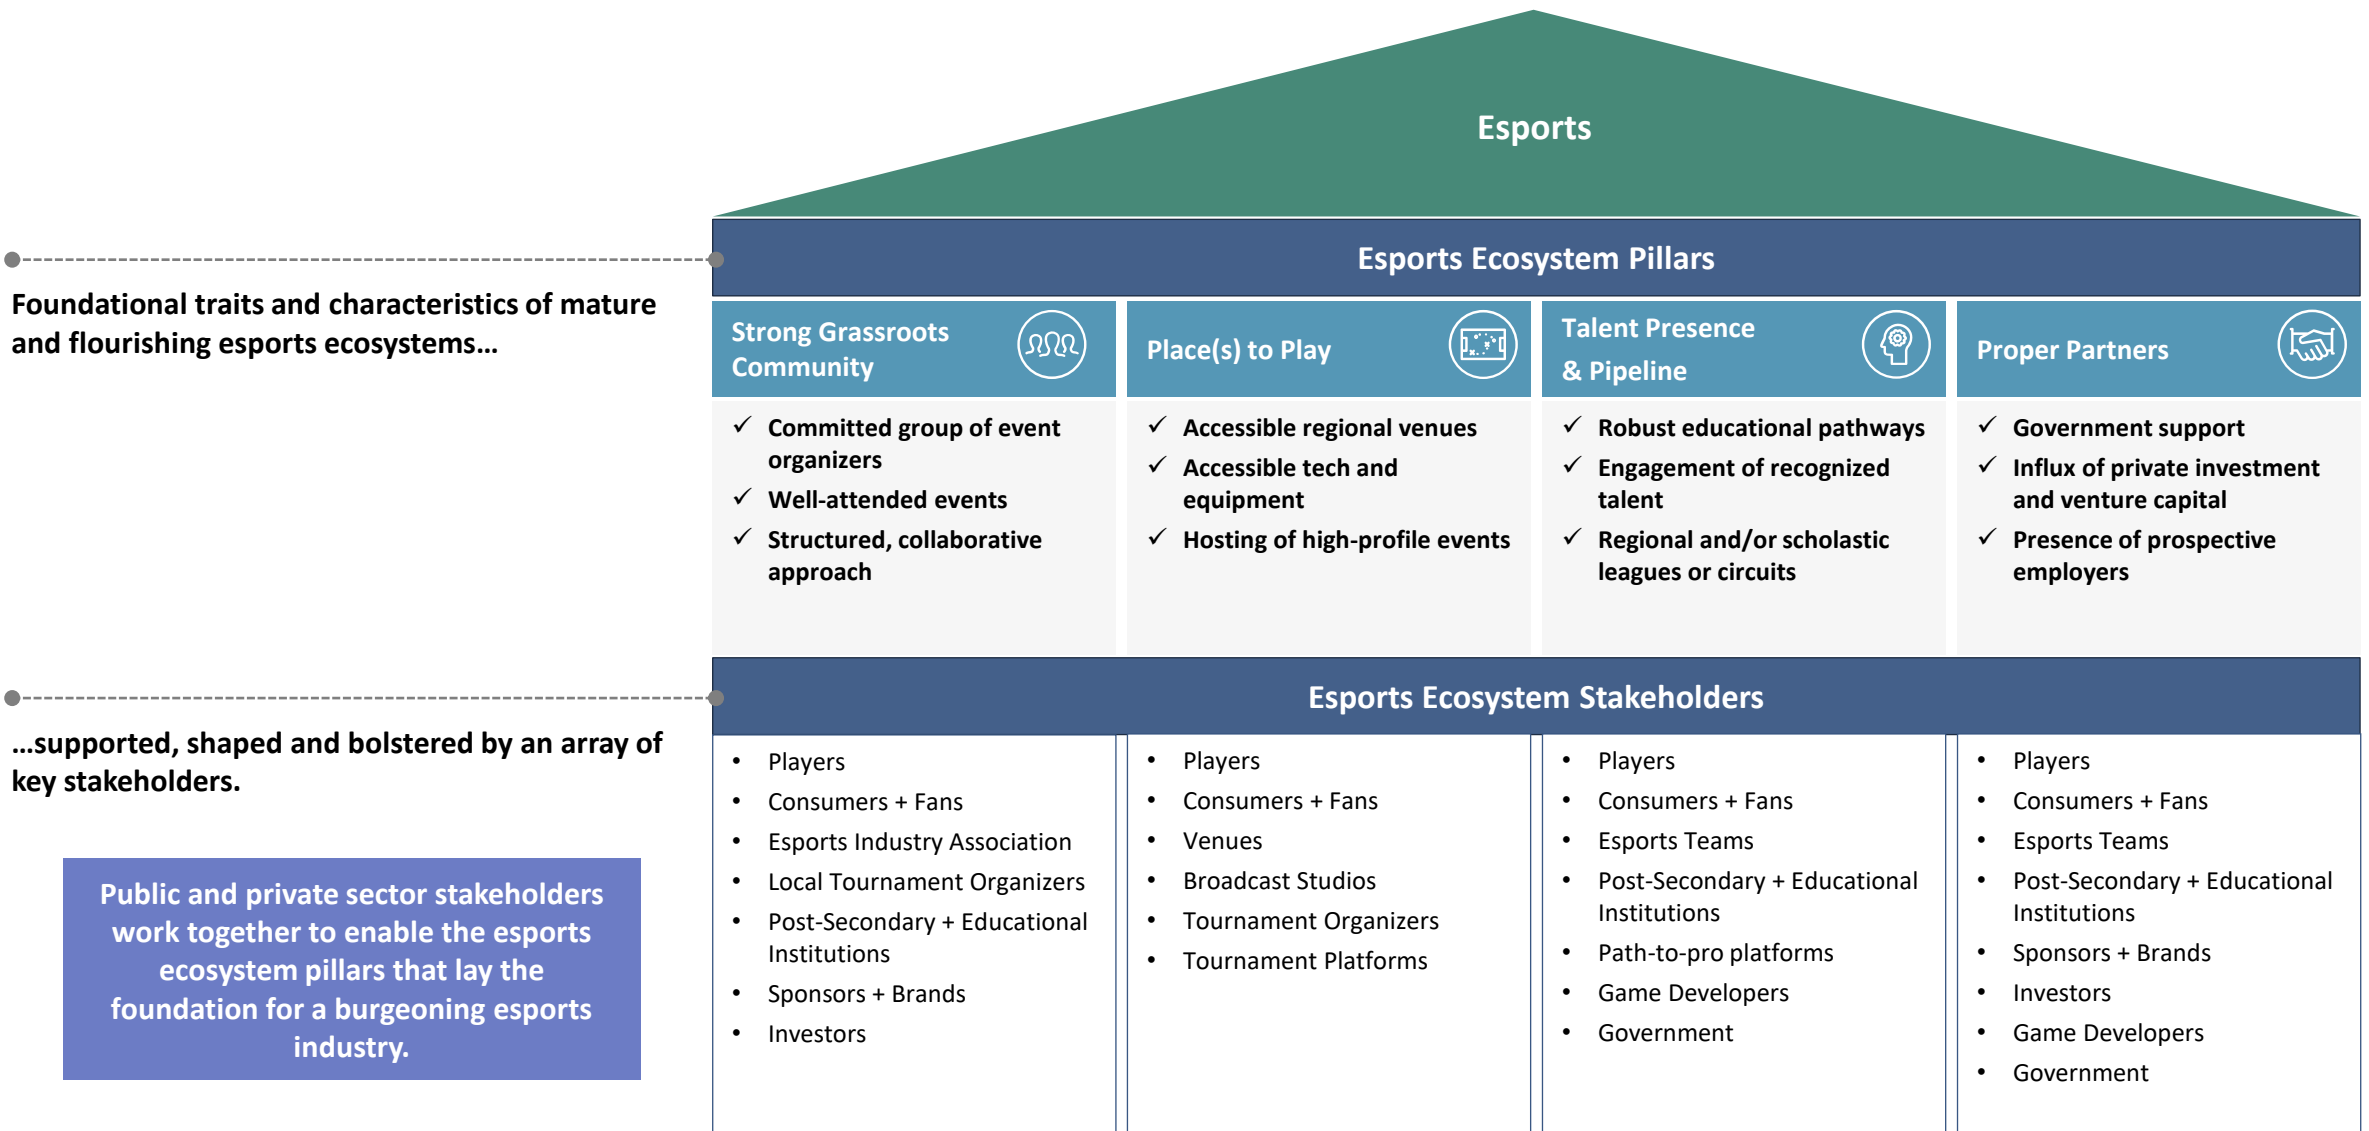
Esports

Esports Ecosystem Pillars

Foundational traits and characteristics of mature and flourishing esports ecosystems…

Strong Grassroots Community

✓ Committed group of event organizers
✓ Well-attended events
✓ Structured, collaborative approach

Place(s) to Play

✓ Accessible regional venues
✓ Accessible tech and equipment
✓ Hosting of high-profile events

Talent Presence & Pipeline

✓ Robust educational pathways
✓ Engagement of recognized talent
✓ Regional and/or scholastic leagues or circuits

Proper Partners

✓ Government support
✓ Influx of private investment and venture capital
✓ Presence of prospective employers

Esports Ecosystem Stakeholders

…supported, shaped and bolstered by an array of key stakeholders.

Public and private sector stakeholders work together to enable the esports ecosystem pillars that lay the foundation for a burgeoning esports industry.

- Players
- Consumers + Fans
- Esports Industry Association
- Local Tournament Organizers
- Post-Secondary + Educational Institutions
- Sponsors + Brands
- Investors

- Players
- Consumers + Fans
- Venues
- Broadcast Studios
- Tournament Organizers
- Tournament Platforms

- Players
- Consumers + Fans
- Esports Teams
- Post-Secondary + Educational Institutions
- Path-to-pro platforms
- Game Developers
- Government

- Players
- Consumers + Fans
- Esports Teams
- Post-Secondary + Educational Institutions
- Sponsors + Brands
- Investors
- Game Developers
- Government